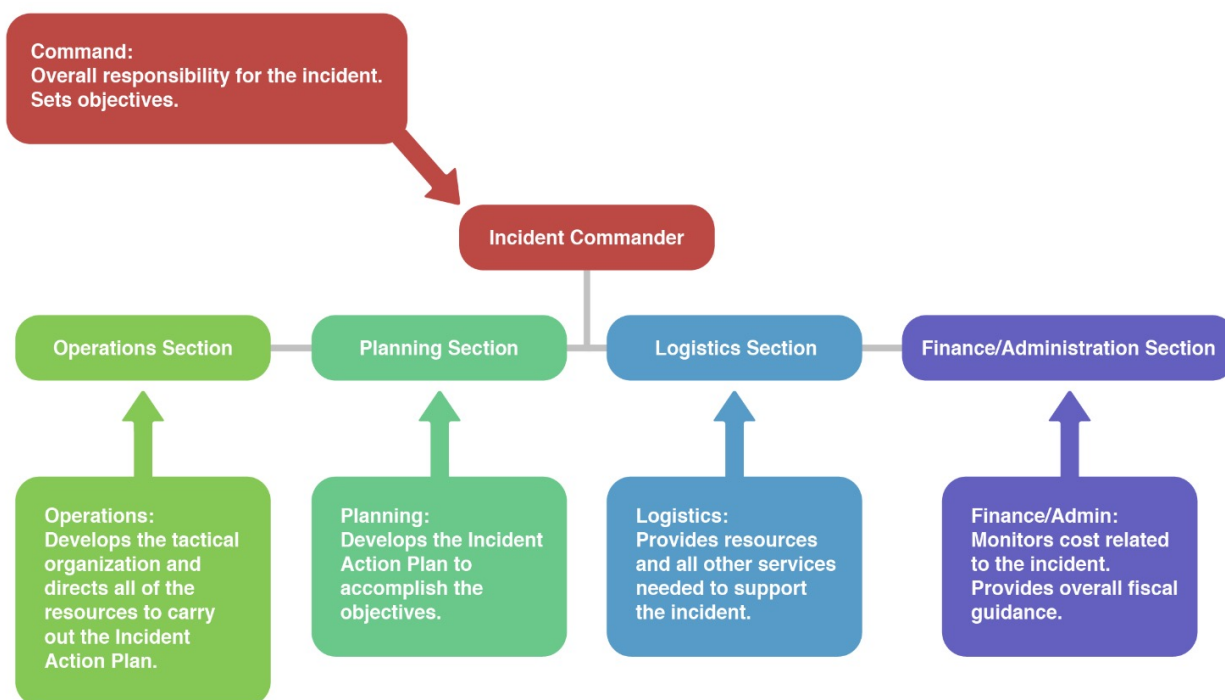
Command:
Overall responsibility for the incident.
Sets objectives.

Incident Commander

Operations Section

Planning Section

Logistics Section

Finance/Administration Section

Operations:
Develops the tactical organization and directs all of the resources to carry out the Incident Action Plan.

Planning:
Develops the Incident Action Plan to accomplish the objectives.

Logistics:
Provides resources and all other services needed to support the incident.

Finance/Admin:
Monitors cost related to the incident.
Provides overall fiscal guidance.